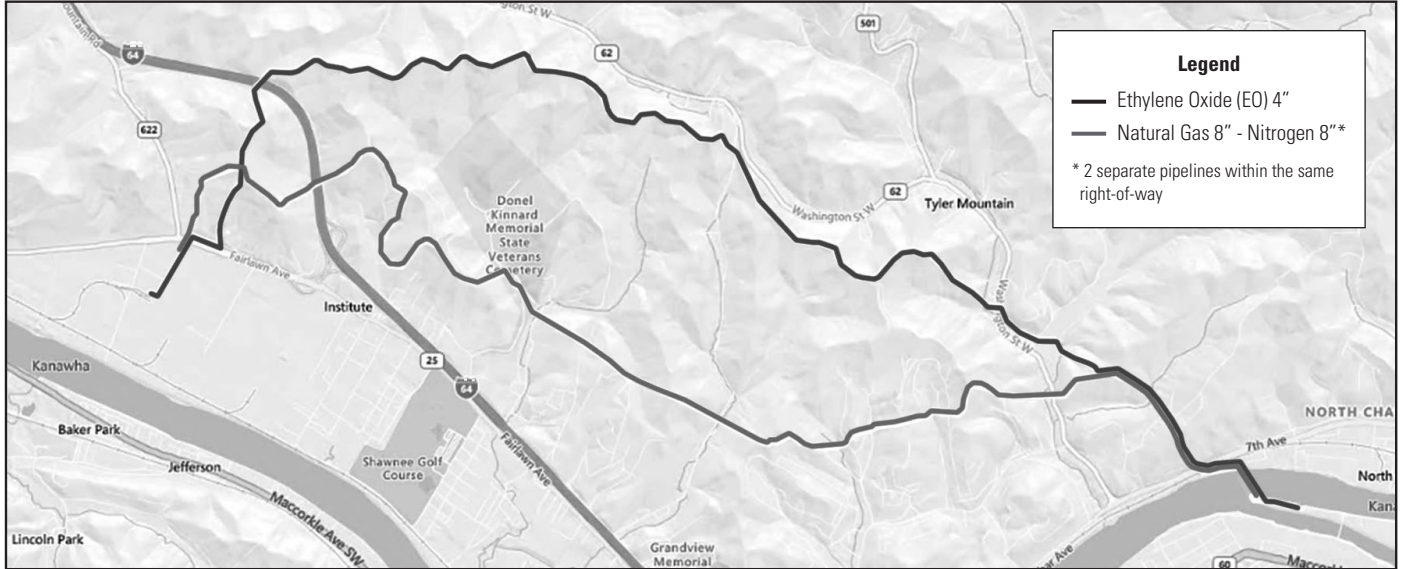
Legend
Ethylene Oxide (EO) 4"
Natural Gas 8" - Nitrogen 8"*
* 2 separate pipelines within the same right-of-way

64
622
62
501
62
Washington St W
Tyler Mountain
Donel Kinnard Memorial State Veterans Cemetery
Fairlawn Ave
Institute
25
64
Kanawha
Baker Park
Jefferson
Shawnee Golf Course
Fairlawn Ave
Maccorkle Ave SW
Lincoln Park
Grandview Memorial
NORTH CHA
7th Ave
North
Kana
60
Maccorkl